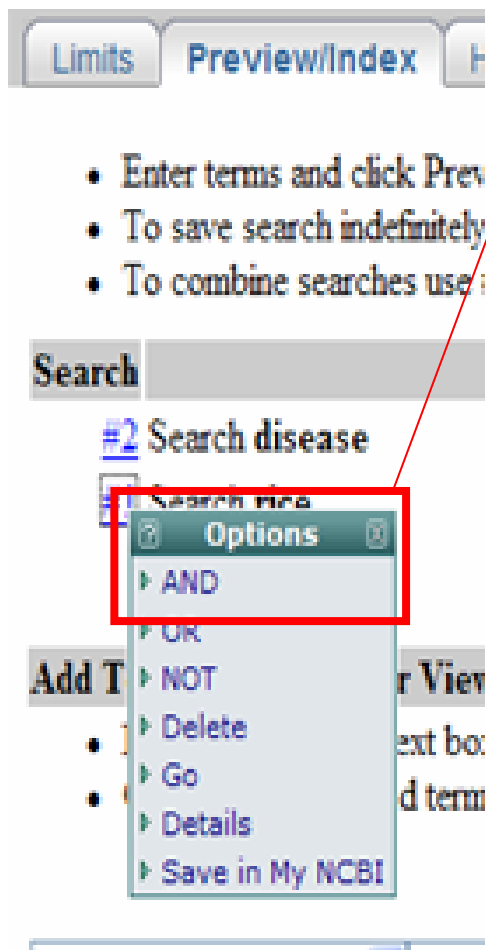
Limits | Preview/Index | H

• Enter terms and click Prev
• To save search indefinitely
• To combine searches use

Search

#2 Search disease
#1 Search rice

? Options ×
AND
OR
NOT
Delete
Go
Details
Save in My NCBI

Add T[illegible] r View
• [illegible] ext bo
• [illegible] d term